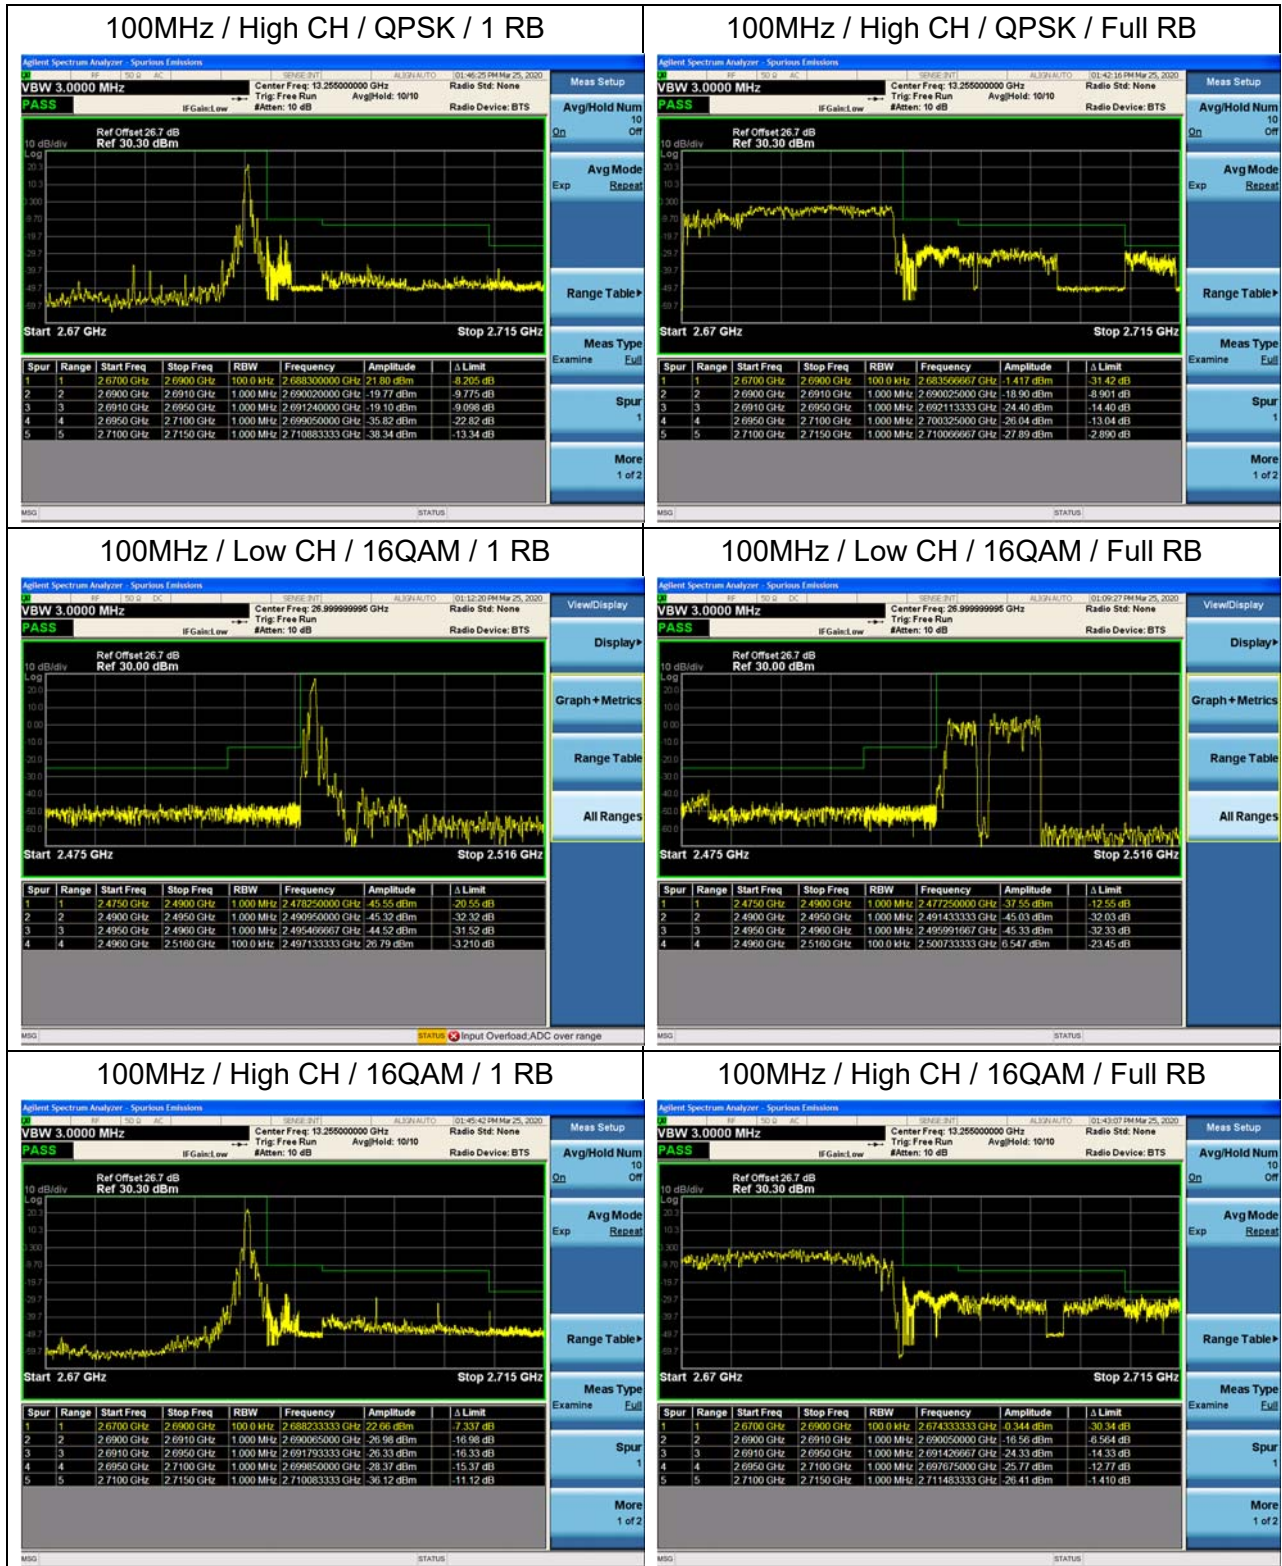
100MHz / High CH / QPSK / 1 RB

Agilent Spectrum Analyzer - Spurious Emissions
VBW 3.0000 MHz
PASS
Center Freq: 13.255000000 GHz
Trig: Free Run
#Atten: 10 dB
Avg|Hold: 10/10
IFGain:Low
Radio Std: None
Radio Device: BTS
01:46:25 PM Mar 25, 2020
Meas Setup
Avg/Hold Num 10
On Off
Avg Mode
Exp Repeat
Range Table▸
Meas Type
Examine Full
Spur 1
More 1 of 2
Ref Offset 26.7 dB
10 dB/div Ref 30.30 dBm
Log
Start 2.67 GHz
Stop 2.715 GHz

| Spur | Range | Start Freq | Stop Freq | RBW | Frequency | Amplitude | Δ Limit |
|---|---|---|---|---|---|---|---|
| 1 | 1 | 2.6700 GHz | 2.6900 GHz | 100.0 kHz | 2.688300000 GHz | 21.80 dBm | -8.205 dB |
| 2 | 2 | 2.6900 GHz | 2.6910 GHz | 1.000 MHz | 2.690020000 GHz | -19.77 dBm | -9.775 dB |
| 3 | 3 | 2.6910 GHz | 2.6950 GHz | 1.000 MHz | 2.691240000 GHz | -19.10 dBm | -9.098 dB |
| 4 | 4 | 2.6950 GHz | 2.7100 GHz | 1.000 MHz | 2.699050000 GHz | -35.82 dBm | -22.82 dB |
| 5 | 5 | 2.7100 GHz | 2.7150 GHz | 1.000 MHz | 2.710883333 GHz | -38.34 dBm | -13.34 dB |

MSG STATUS

100MHz / High CH / QPSK / Full RB

Agilent Spectrum Analyzer - Spurious Emissions
VBW 3.0000 MHz
PASS
Center Freq: 13.255000000 GHz
Trig: Free Run
#Atten: 10 dB
Avg|Hold: 10/10
IFGain:Low
Radio Std: None
Radio Device: BTS
01:42:16 PM Mar 25, 2020
Meas Setup
Avg/Hold Num 10
On Off
Avg Mode
Exp Repeat
Range Table▸
Meas Type
Examine Full
Spur 1
More 1 of 2
Ref Offset 26.7 dB
10 dB/div Ref 30.30 dBm
Log
Start 2.67 GHz
Stop 2.715 GHz

| Spur | Range | Start Freq | Stop Freq | RBW | Frequency | Amplitude | Δ Limit |
|---|---|---|---|---|---|---|---|
| 1 | 1 | 2.6700 GHz | 2.6900 GHz | 100.0 kHz | 2.683566667 GHz | -1.417 dBm | -31.42 dB |
| 2 | 2 | 2.6900 GHz | 2.6910 GHz | 1.000 MHz | 2.690025000 GHz | -18.90 dBm | -8.901 dB |
| 3 | 3 | 2.6910 GHz | 2.6950 GHz | 1.000 MHz | 2.692113333 GHz | -24.40 dBm | -14.40 dB |
| 4 | 4 | 2.6950 GHz | 2.7100 GHz | 1.000 MHz | 2.700325000 GHz | -26.04 dBm | -13.04 dB |
| 5 | 5 | 2.7100 GHz | 2.7150 GHz | 1.000 MHz | 2.710066667 GHz | -27.89 dBm | -2.890 dB |

MSG STATUS

100MHz / Low CH / 16QAM / 1 RB

Agilent Spectrum Analyzer - Spurious Emissions
VBW 3.0000 MHz
PASS
Center Freq: 26.999999995 GHz
Trig: Free Run
#Atten: 10 dB
IFGain:Low
Radio Std: None
Radio Device: BTS
01:12:20 PM Mar 25, 2020
View/Display
Display▸
Graph+Metrics
Range Table
All Ranges
Ref Offset 26.7 dB
10 dB/div Ref 30.00 dBm
Log
Start 2.475 GHz
Stop 2.516 GHz

| Spur | Range | Start Freq | Stop Freq | RBW | Frequency | Amplitude | Δ Limit |
|---|---|---|---|---|---|---|---|
| 1 | 1 | 2.4750 GHz | 2.4900 GHz | 1.000 MHz | 2.478250000 GHz | -45.55 dBm | -20.55 dB |
| 2 | 2 | 2.4900 GHz | 2.4950 GHz | 1.000 MHz | 2.490950000 GHz | -45.32 dBm | -32.32 dB |
| 3 | 3 | 2.4950 GHz | 2.4960 GHz | 1.000 MHz | 2.495466667 GHz | -44.52 dBm | -31.52 dB |
| 4 | 4 | 2.4960 GHz | 2.5160 GHz | 100.0 kHz | 2.497133333 GHz | 26.79 dBm | -3.210 dB |

MSG STATUS Input Overload;ADC over range

100MHz / Low CH / 16QAM / Full RB

Agilent Spectrum Analyzer - Spurious Emissions
VBW 3.0000 MHz
PASS
Center Freq: 26.999999995 GHz
Trig: Free Run
#Atten: 10 dB
IFGain:Low
Radio Std: None
Radio Device: BTS
01:09:27 PM Mar 25, 2020
View/Display
Display▸
Graph+Metrics
Range Table
All Ranges
Ref Offset 26.7 dB
10 dB/div Ref 30.00 dBm
Log
Start 2.475 GHz
Stop 2.516 GHz

| Spur | Range | Start Freq | Stop Freq | RBW | Frequency | Amplitude | Δ Limit |
|---|---|---|---|---|---|---|---|
| 1 | 1 | 2.4750 GHz | 2.4900 GHz | 1.000 MHz | 2.477250000 GHz | -37.55 dBm | -12.55 dB |
| 2 | 2 | 2.4900 GHz | 2.4950 GHz | 1.000 MHz | 2.491433333 GHz | -45.03 dBm | -32.03 dB |
| 3 | 3 | 2.4950 GHz | 2.4960 GHz | 1.000 MHz | 2.495991667 GHz | -45.33 dBm | -32.33 dB |
| 4 | 4 | 2.4960 GHz | 2.5160 GHz | 100.0 kHz | 2.500733333 GHz | 6.547 dBm | -23.45 dB |

MSG STATUS

100MHz / High CH / 16QAM / 1 RB

Agilent Spectrum Analyzer - Spurious Emissions
VBW 3.0000 MHz
PASS
Center Freq: 13.255000000 GHz
Trig: Free Run
#Atten: 10 dB
Avg|Hold: 10/10
IFGain:Low
Radio Std: None
Radio Device: BTS
01:45:42 PM Mar 25, 2020
Meas Setup
Avg/Hold Num 10
On Off
Avg Mode
Exp Repeat
Range Table▸
Meas Type
Examine Full
Spur 1
More 1 of 2
Ref Offset 26.7 dB
10 dB/div Ref 30.30 dBm
Log
Start 2.67 GHz
Stop 2.715 GHz

| Spur | Range | Start Freq | Stop Freq | RBW | Frequency | Amplitude | Δ Limit |
|---|---|---|---|---|---|---|---|
| 1 | 1 | 2.6700 GHz | 2.6900 GHz | 100.0 kHz | 2.688233333 GHz | 22.66 dBm | -7.337 dB |
| 2 | 2 | 2.6900 GHz | 2.6910 GHz | 1.000 MHz | 2.690065000 GHz | -26.98 dBm | -16.98 dB |
| 3 | 3 | 2.6910 GHz | 2.6950 GHz | 1.000 MHz | 2.691793333 GHz | -26.33 dBm | -16.33 dB |
| 4 | 4 | 2.6950 GHz | 2.7100 GHz | 1.000 MHz | 2.699850000 GHz | -28.37 dBm | -15.37 dB |
| 5 | 5 | 2.7100 GHz | 2.7150 GHz | 1.000 MHz | 2.710083333 GHz | -36.12 dBm | -11.12 dB |

MSG STATUS

100MHz / High CH / 16QAM / Full RB

Agilent Spectrum Analyzer - Spurious Emissions
VBW 3.0000 MHz
PASS
Center Freq: 13.255000000 GHz
Trig: Free Run
#Atten: 10 dB
Avg|Hold: 10/10
IFGain:Low
Radio Std: None
Radio Device: BTS
01:43:07 PM Mar 25, 2020
Meas Setup
Avg/Hold Num 10
On Off
Avg Mode
Exp Repeat
Range Table▸
Meas Type
Examine Full
Spur 1
More 1 of 2
Ref Offset 26.7 dB
10 dB/div Ref 30.30 dBm
Log
Start 2.67 GHz
Stop 2.715 GHz

| Spur | Range | Start Freq | Stop Freq | RBW | Frequency | Amplitude | Δ Limit |
|---|---|---|---|---|---|---|---|
| 1 | 1 | 2.6700 GHz | 2.6900 GHz | 100.0 kHz | 2.674333333 GHz | -0.344 dBm | -30.34 dB |
| 2 | 2 | 2.6900 GHz | 2.6910 GHz | 1.000 MHz | 2.690050000 GHz | -16.56 dBm | -6.564 dB |
| 3 | 3 | 2.6910 GHz | 2.6950 GHz | 1.000 MHz | 2.691426667 GHz | -24.33 dBm | -14.33 dB |
| 4 | 4 | 2.6950 GHz | 2.7100 GHz | 1.000 MHz | 2.697675000 GHz | -25.77 dBm | -12.77 dB |
| 5 | 5 | 2.7100 GHz | 2.7150 GHz | 1.000 MHz | 2.711483333 GHz | -26.41 dBm | -1.410 dB |

MSG STATUS